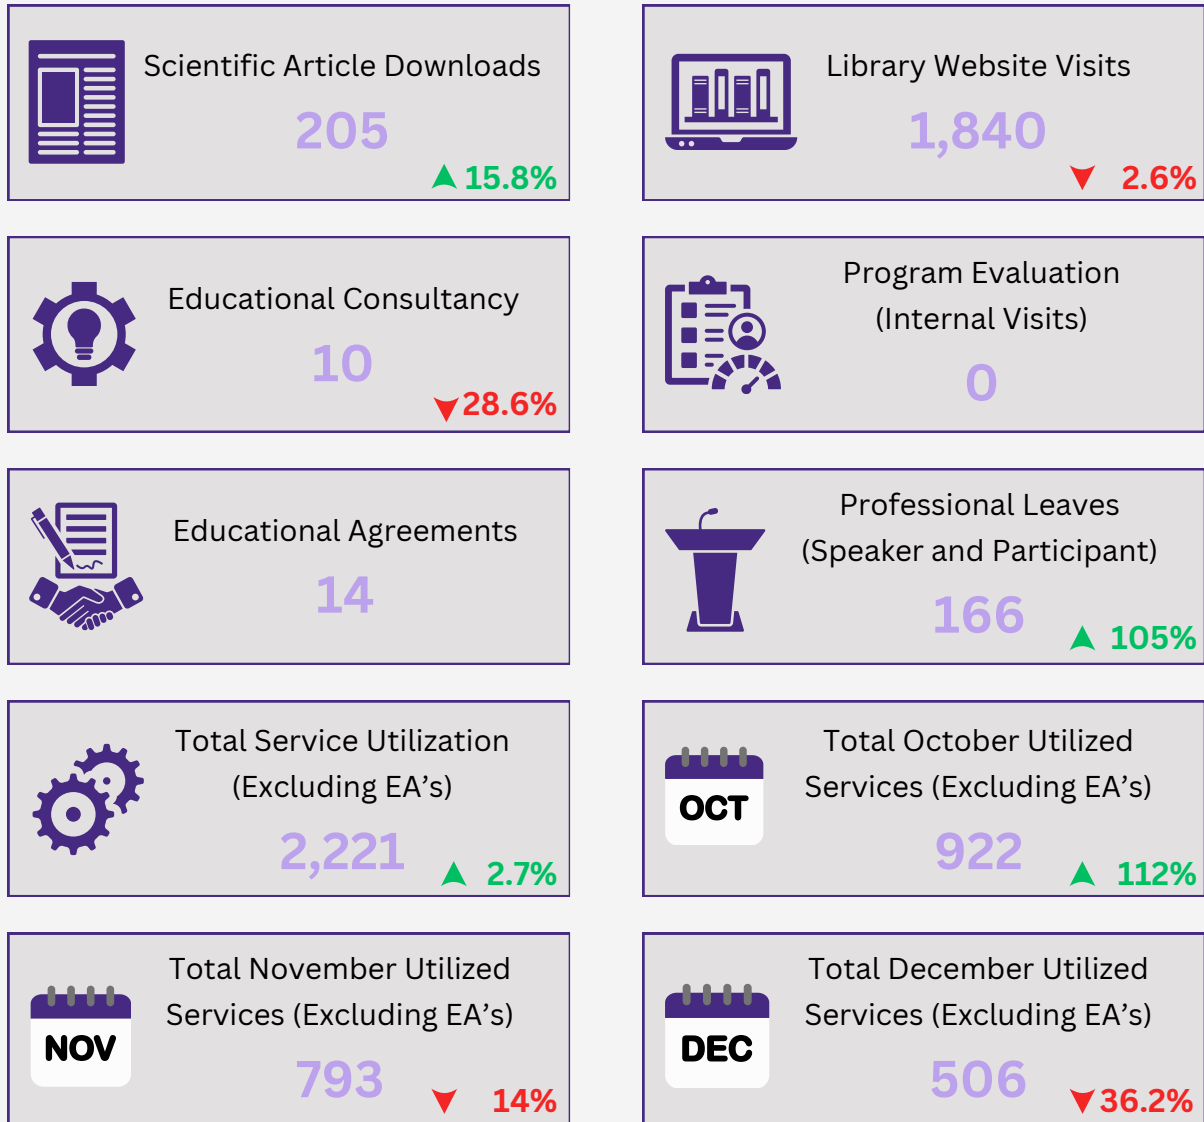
Scientific Article Downloads
205
15.8%

Library Website Visits
1,840
2.6%

Educational Consultancy
10
28.6%

Program Evaluation (Internal Visits)
0

Educational Agreements
14

Professional Leaves (Speaker and Participant)
166
105%

Total Service Utilization (Excluding EA's)
2,221
2.7%

OCT
Total October Utilized Services (Excluding EA's)
922
112%

NOV
Total November Utilized Services (Excluding EA's)
793
14%

DEC
Total December Utilized Services (Excluding EA's)
506
36.2%